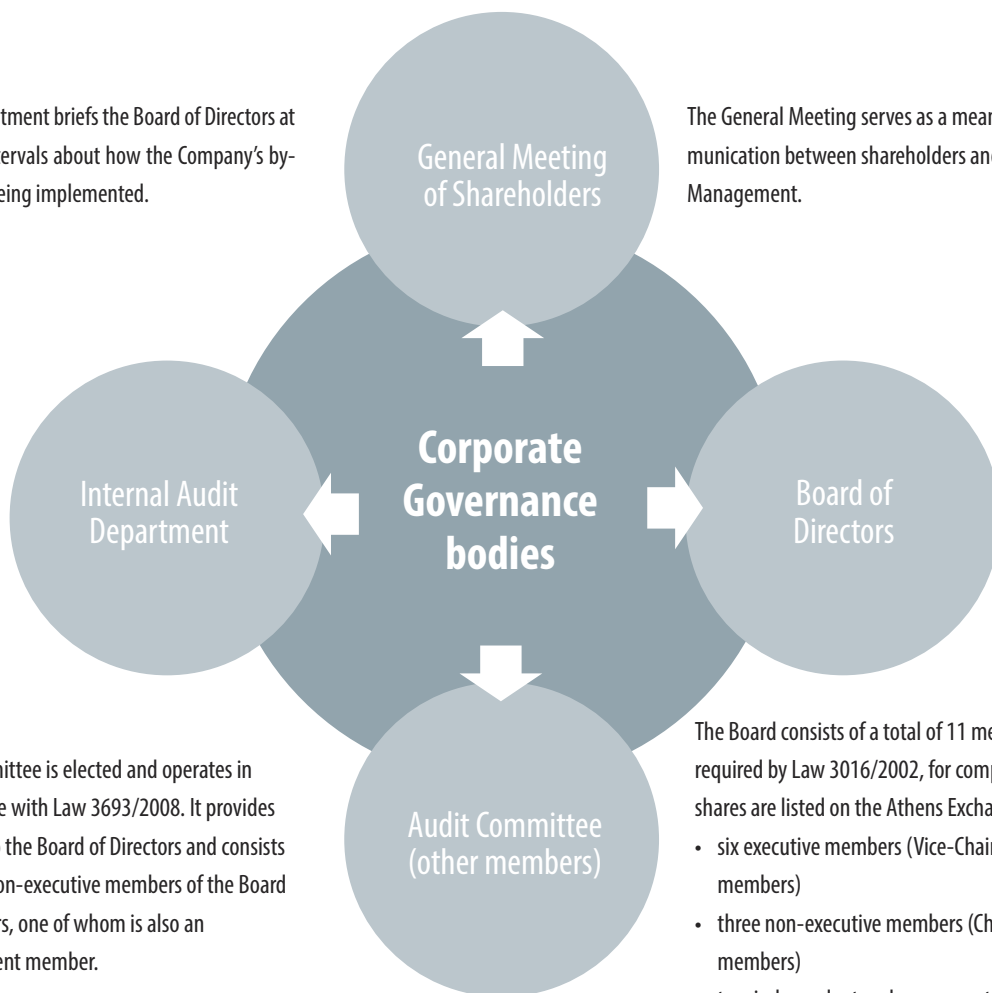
tment briefs the Board of Directors at ervals about how the Company's by- eing implemented.

General Meeting of Shareholders

The General Meeting serves as a mear munication between shareholders anc Management.

Corporate Governance bodies

Internal Audit Department

Board of Directors

Audit Committee (other members)

mittee is elected and operates in e with Law 3693/2008. It provides the Board of Directors and consists on-executive members of the Board rs, one of whom is also an ent member.

The Board consists of a total of 11 me required by Law 3016/2002, for comp shares are listed on the Athens Excha

- six executive members (Vice-Chai members)
- three non-executive members (Ch members)